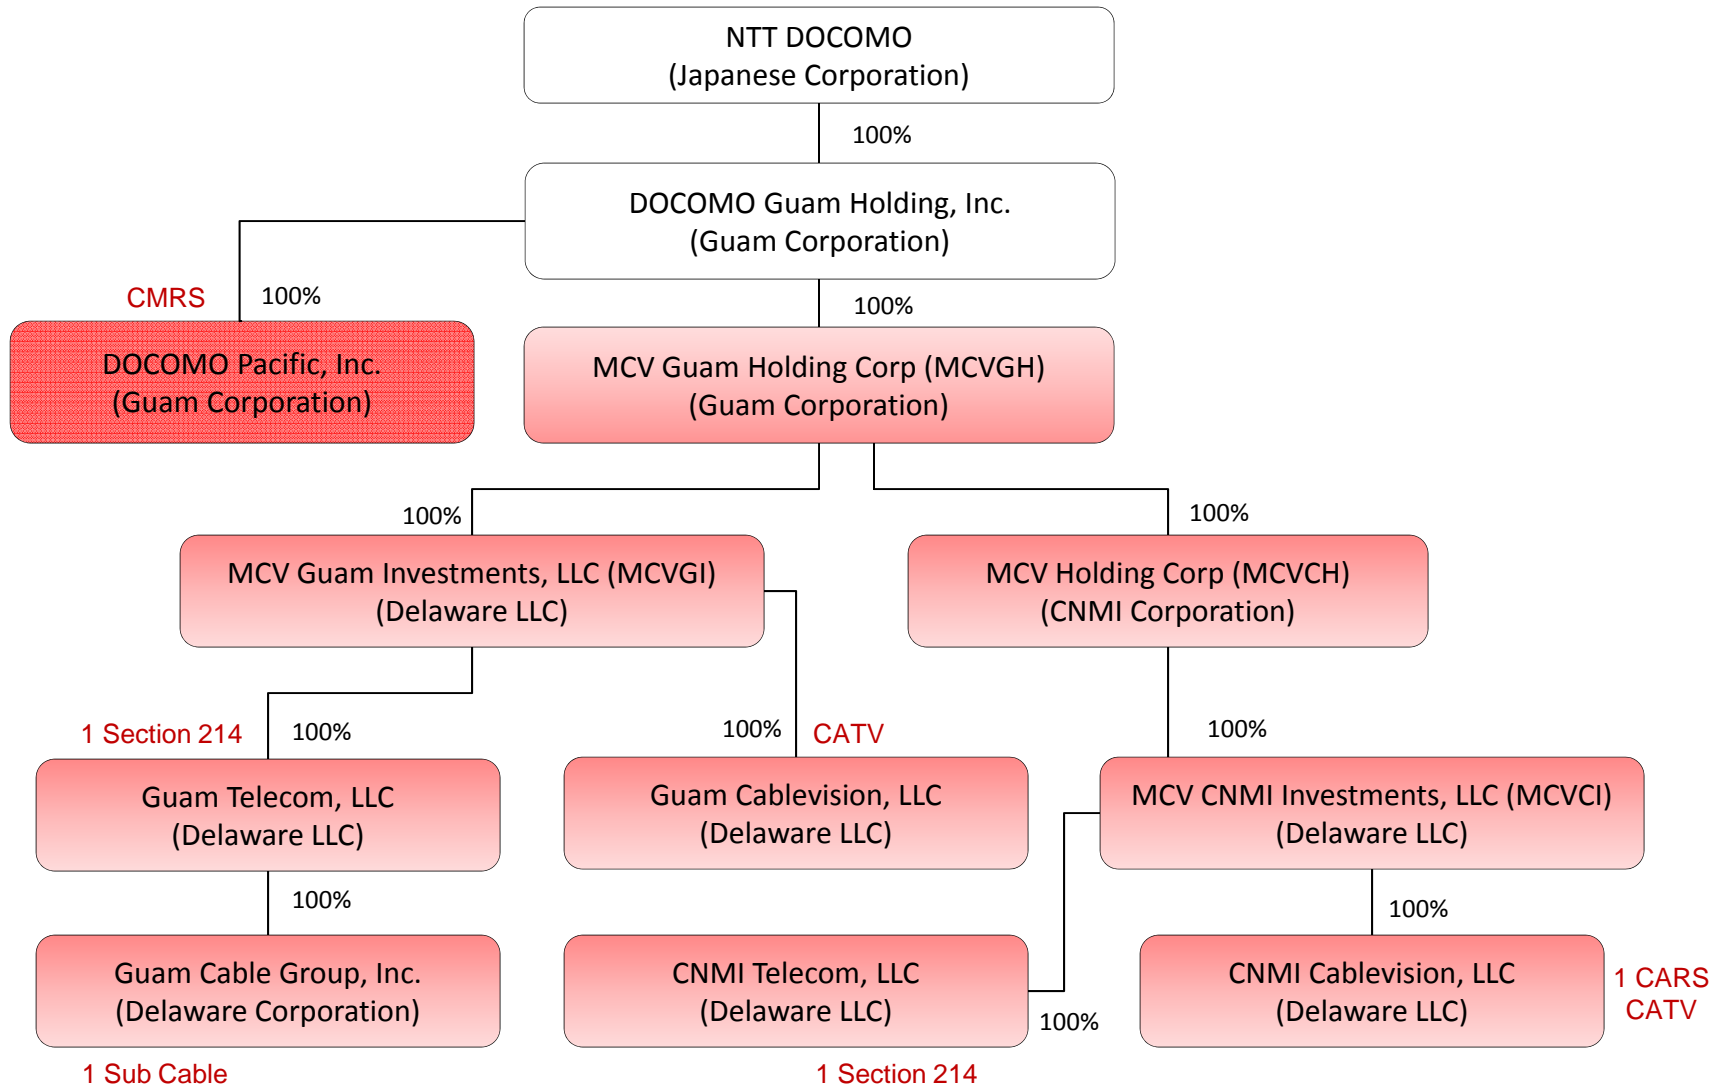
NTT DOCOMO
(Japanese Corporation)

100%

DOCOMO Guam Holding, Inc.
(Guam Corporation)

CMRS

100%

DOCOMO Pacific, Inc.
(Guam Corporation)

100%

MCV Guam Holding Corp (MCVGH)
(Guam Corporation)

100%

MCV Guam Investments, LLC (MCVGI)
(Delaware LLC)

100%

MCV Holding Corp (MCVCH)
(CNMI Corporation)

1 Section 214

100%

Guam Telecom, LLC
(Delaware LLC)

100%

CATV

Guam Cablevision, LLC
(Delaware LLC)

100%

MCV CNMI Investments, LLC (MCVCI)
(Delaware LLC)

100%

Guam Cable Group, Inc.
(Delaware Corporation)

1 Sub Cable

CNMI Telecom, LLC
(Delaware LLC)

1 Section 214

100%

100%

CNMI Cablevision, LLC
(Delaware LLC)

1 CARS
CATV